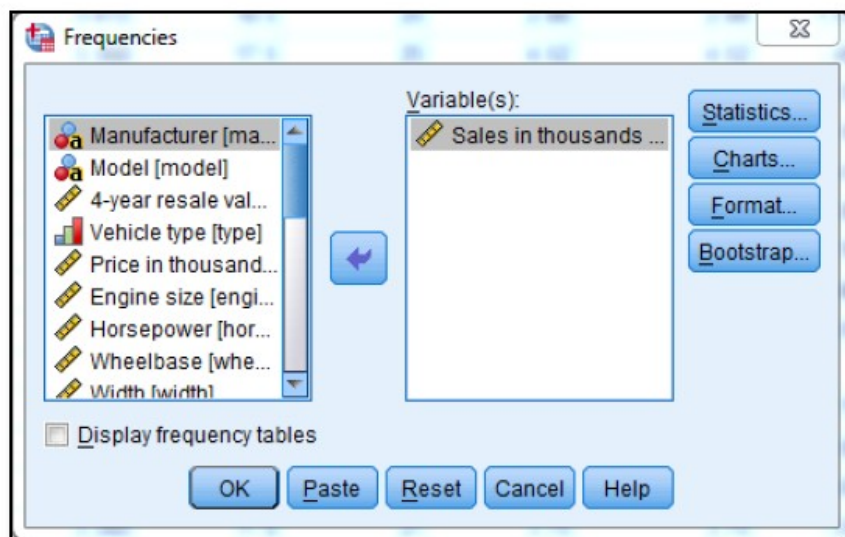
Frequencies

Manufacturer [ma...
Model [model]
4-year resale val...
Vehicle type [type]
Price in thousand...
Engine size [engi...
Horsepower [hor...
Wheelbase [whe...
Width [width]

Variable(s):
Sales in thousands ...

Statistics...
Charts...
Format...
Bootstrap...

Display frequency tables

OK
Paste
Reset
Cancel
Help